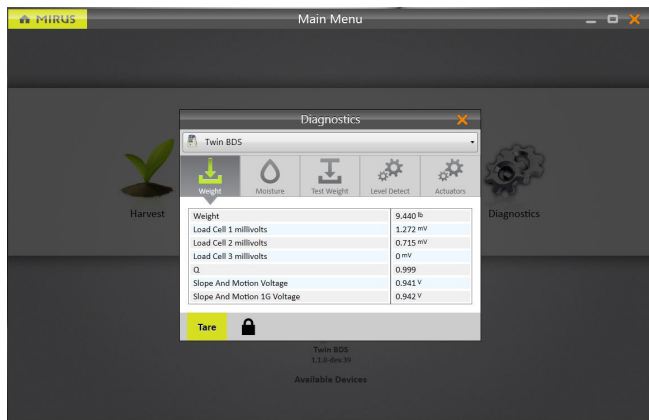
MIRUS

Main Menu

Diagnostics

Twin BDS

Weight

Moisture

Test Weight

Level Detect

Actuators

Harvest

Diagnostics

| | |
|---|---|
| Weight | 9.440 lb |
| Load Cell 1 millivolts | 1.272 mV |
| Load Cell 2 millivolts | 0.715 mV |
| Load Cell 3 millivolts | 0 mV |
| Q | 0.999 |
| Slope And Motion Voltage | 0.941 V |
| Slope And Motion 1G Voltage | 0.942 V |

Tare

Twin BDS

1.1.0-dev.39

Available Devices